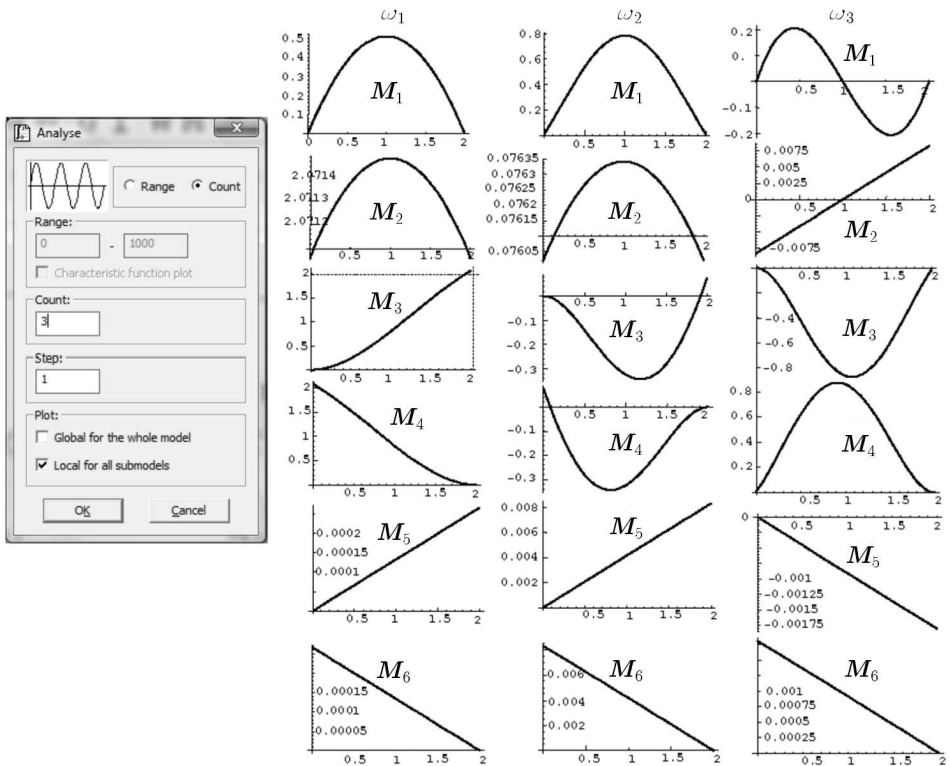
Analyse

Range Count

Range:

0 - 1000

Characteristic function plot

Count:

3

Step:

1

Plot:

Global for the whole model

Local for all submodels

OK Cancel

$\omega_1$

$\omega_2$

$\omega_3$

0.5 0.4 0.3 0.2 0.1

$M_1$

0 0.5 1 1.5 2

0.8 0.6 0.4 0.2

$M_1$

0.5 1 1.5 2

0.2 0. -0.1 -0.2

$M_1$

0.5 1 1.5 2

2.0714 2.0713 2.0712

$M_2$

0.5 1 1.5 2

0.07635 0.0763 0.07625 0.0762 0.07615 0.07605

$M_2$

0.5 1 1.5 2

0.0075 0.005 0.0025 -0.0075

$M_2$

0.5 1 1.5 2

2 1.5 1 0.5

$M_3$

0.5 1 1.5 2

-0.1 -0.2 -0.3

$M_3$

0.5 1 1.5 2

-0.4 -0.6 -0.8

$M_3$

0.5 1 1.5 2

2 1.5 1 0.5

$M_4$

0.5 1 1.5 2

-0.1 -0.2 -0.3

$M_4$

0.5 1 1.5 2

0.8 0.6 0.4 0.2

$M_4$

0.5 1 1.5 2

0.0002 0.00015 0.0001

$M_5$

0.5 1 1.5 2

0.008 0.006 0.004 0.002

$M_5$

0.5 1 1.5 2

0

-0.001 -0.00125 -0.0015 -0.00175

$M_5$

0.5 1 1.5 2

0.00015 0.0001 0.00005

$M_6$

0.5 1 1.5 2

0.006 0.004 0.002

$M_6$

0.5 1 1.5 2

0.001 0.00075 0.0005 0.00025

$M_6$

0.5 1 1.5 2